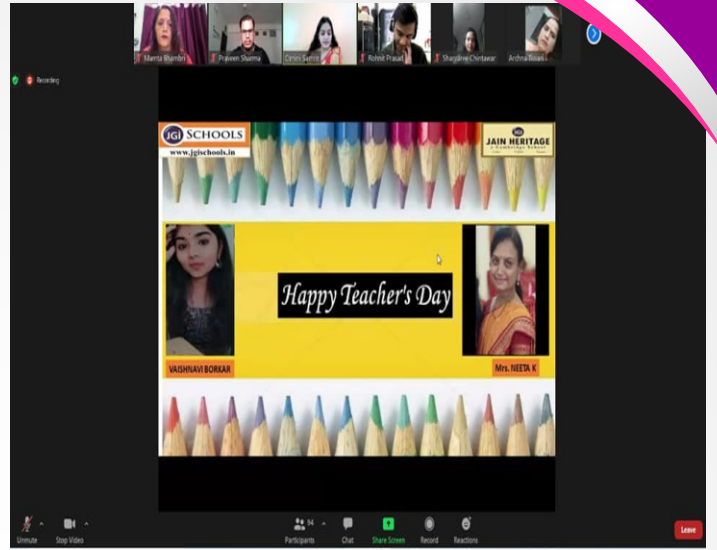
Mamta Bhambri
Praveen Sharma
Dimple Sunny
Rohnit Prasad
Shanjdree Chintawar
Archna Tiwari

Recording

JGI SCHOOLS
www.jgischools.in

JAIN HERITAGE
A Cambridge School

Happy Teacher's Day

VAISHNAVI BORKAR

Mrs. NEETA K

Unmute
Stop Video
94
Participants
Chat
Share Screen
Record
Reactions
Leave